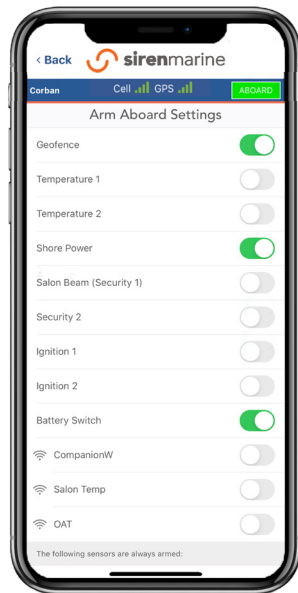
‹ Back sirenmarine

Corban Cell GPS ABOARD

Arm Aboard Settings

Geofence

Temperature 1

Temperature 2

Shore Power

Salon Beam (Security 1)

Security 2

Ignition 1

Ignition 2

Battery Switch

CompanionW

Salon Temp

OAT

The following sensors are always armed: